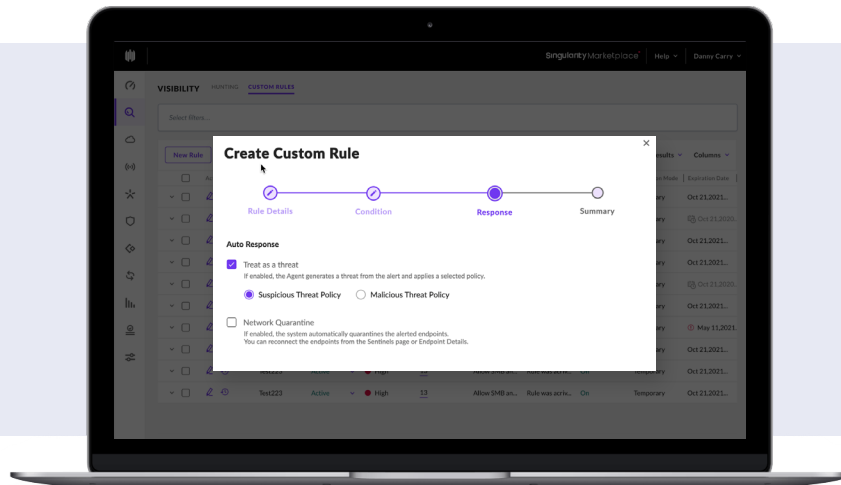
Singularity Marketplace | Help | Danny Carry

VISIBILITY HUNTING CUSTOM RULES

Select filters...

New Rule

esults Columns

n Mode | Expiration Date

Temporary Oct 21,2021

Oct 21,2020

Oct 21,2021

Oct 21,2021

Oct 21,2021

Oct 21,2021

Oct 21,2020

Oct 21,2021

May 11,2021

Oct 21,2021

Oct 21,2021

Temporary Oct 21,2021

Test223 Active High 13 Allow SMB an... Rule was activ... On Temporary Oct 21,2021

Create Custom Rule

Rule Details Condition Response Summary

Auto Response

Treat as a threat
If enabled, the Agent generates a threat from the alert and applies a selected policy.

Suspicious Threat Policy Malicious Threat Policy

Network Quarantine
If enabled, the system automatically quarantines the alerted endpoints.
You can reconnect the endpoints from the Sentinels page or Endpoint Details.